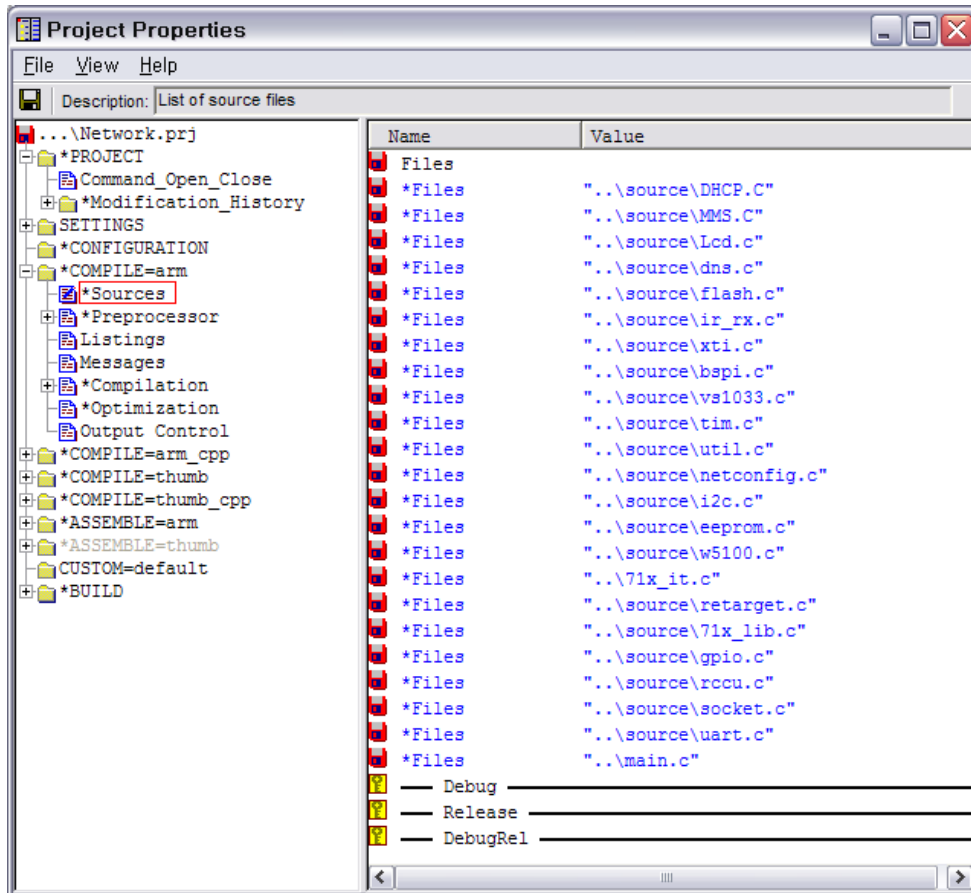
Project Properties

File View Help

Description: List of source files

...\Network.prj
*PROJECT
Command_Open_Close
*Modification_History
SETTINGS
*CONFIGURATION
*COMPILE=arm
*Sources
*Preprocessor
Listings
Messages
*Compilation
*Optimization
Output Control
*COMPILE=arm_cpp
*COMPILE=thumb
*COMPILE=thumb_cpp
*ASSEMBLE=arm
*ASSEMBLE=thumb
CUSTOM=default
*BUILD

| Name | Value |
|---|---|
| Files | |
| *Files | "..\source\DHCP.C" |
| *Files | "..\source\MMS.C" |
| *Files | "..\source\Lcd.c" |
| *Files | "..\source\dns.c" |
| *Files | "..\source\flash.c" |
| *Files | "..\source\ir_rx.c" |
| *Files | "..\source\xti.c" |
| *Files | "..\source\bspi.c" |
| *Files | "..\source\vs1033.c" |
| *Files | "..\source\tim.c" |
| *Files | "..\source\util.c" |
| *Files | "..\source\netconfig.c" |
| *Files | "..\source\i2c.c" |
| *Files | "..\source\eeprom.c" |
| *Files | "..\source\w5100.c" |
| *Files | "..\71x_it.c" |
| *Files | "..\source\retarget.c" |
| *Files | "..\source\71x_lib.c" |
| *Files | "..\source\gpio.c" |
| *Files | "..\source\rccu.c" |
| *Files | "..\source\socket.c" |
| *Files | "..\source\uart.c" |
| *Files | "..\main.c" |
| Debug | |
| Release | |
| DebugRel | |